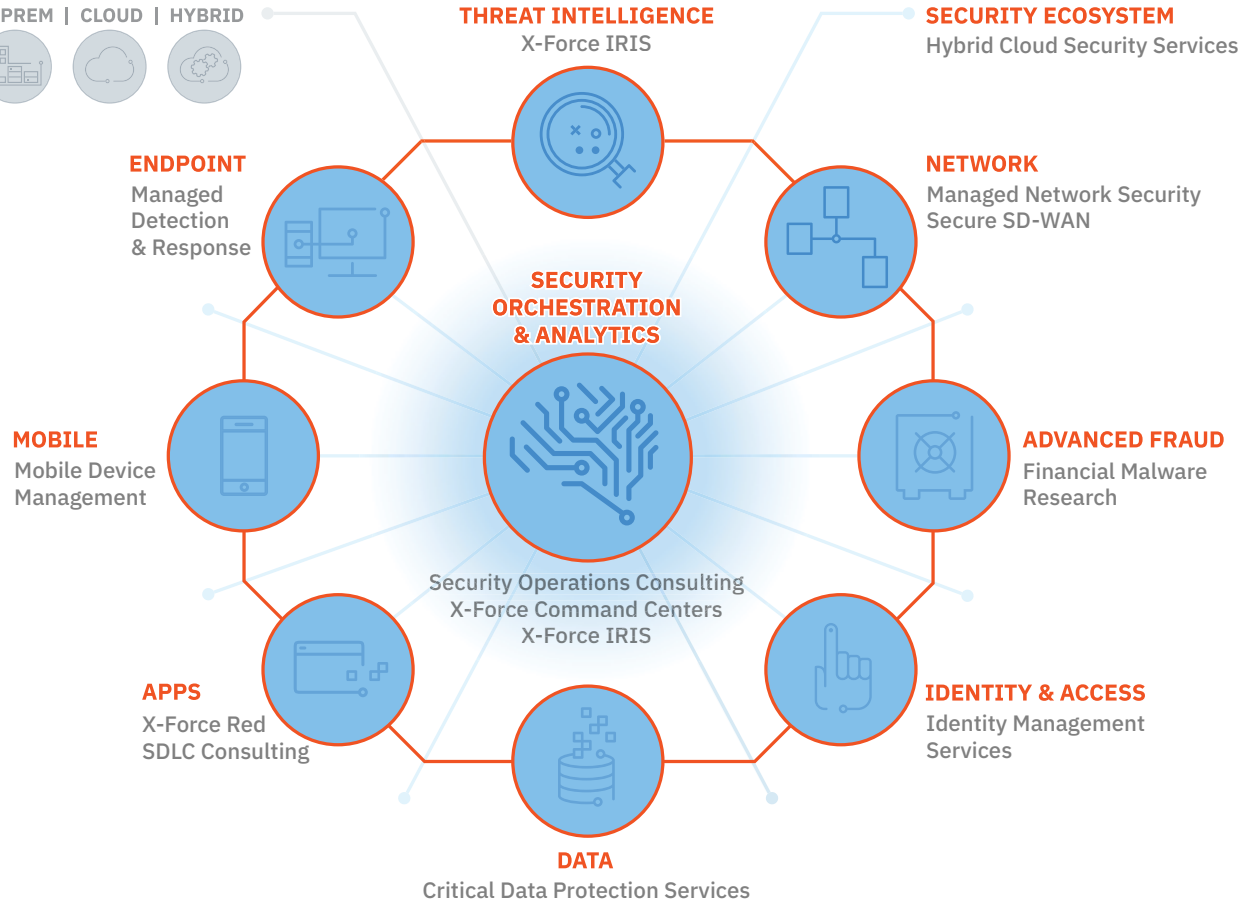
PREM | CLOUD | HYBRID

THREAT INTELLIGENCE
X-Force IRIS

SECURITY ECOSYSTEM
Hybrid Cloud Security Services

ENDPOINT
Managed Detection & Response

NETWORK
Managed Network Security
Secure SD-WAN

SECURITY ORCHESTRATION & ANALYTICS

MOBILE
Mobile Device Management

ADVANCED FRAUD
Financial Malware Research

Security Operations Consulting
X-Force Command Centers
X-Force IRIS

APPS
X-Force Red
SDLC Consulting

IDENTITY & ACCESS
Identity Management Services

DATA
Critical Data Protection Services